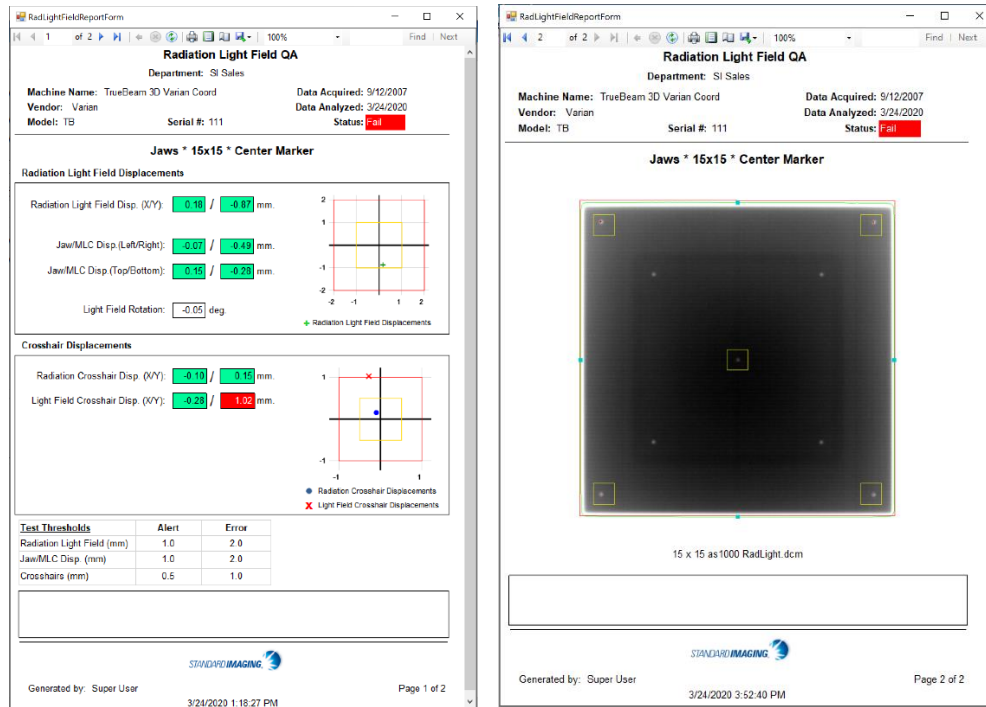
RadLightFieldReportForm

1 of 2 100% Find | Next

Radiation Light Field QA

Department: SI Sales

Machine Name: TrueBeam 3D Varian Coord
Vendor: Varian
Model: TB
Serial #: 111
Data Acquired: 9/12/2007
Data Analyzed: 3/24/2020
Status: Fail

Jaws * 15x15 * Center Marker

Radiation Light Field Displacements

Radiation Light Field Disp. (X/Y): 0.18 / -0.87 mm.

Jaw/MLC Disp.(Left/Right): -0.07 / 0.49 mm.

Jaw/MLC Disp.(Top/Bottom): 0.15 / -0.28 mm.

Light Field Rotation: -0.05 deg.

2 1 -1 -2 -2 -1 1 2

+ Radiation Light Field Displacements

Crosshair Displacements

Radiation Crosshair Disp. (X/Y): -0.10 / 0.15 mm.

Light Field Crosshair Disp. (X/Y): -0.28 / 1.02 mm.

1 -1 -1 1

Radiation Crosshair Displacements
X Light Field Crosshair Displacements

| Test Thresholds | Alert | Error |
|---|---|---|
| Radiation Light Field (mm) | 1.0 | 2.0 |
| Jaw/MLC Disp. (mm) | 1.0 | 2.0 |
| Crosshairs (mm) | 0.5 | 1.0 |

STANDARD IMAGING

Generated by: Super User
Page 1 of 2
3/24/2020 1:18:27 PM

RadLightFieldReportForm

2 of 2 100% Find | Next

Radiation Light Field QA

Department: SI Sales

Machine Name: TrueBeam 3D Varian Coord
Vendor: Varian
Model: TB
Serial #: 111
Data Acquired: 9/12/2007
Data Analyzed: 3/24/2020
Status: Fail

Jaws * 15x15 * Center Marker

15 x 15 as1000 RadLight.dcm

STANDARD IMAGING

Generated by: Super User
Page 2 of 2
3/24/2020 3:52:40 PM